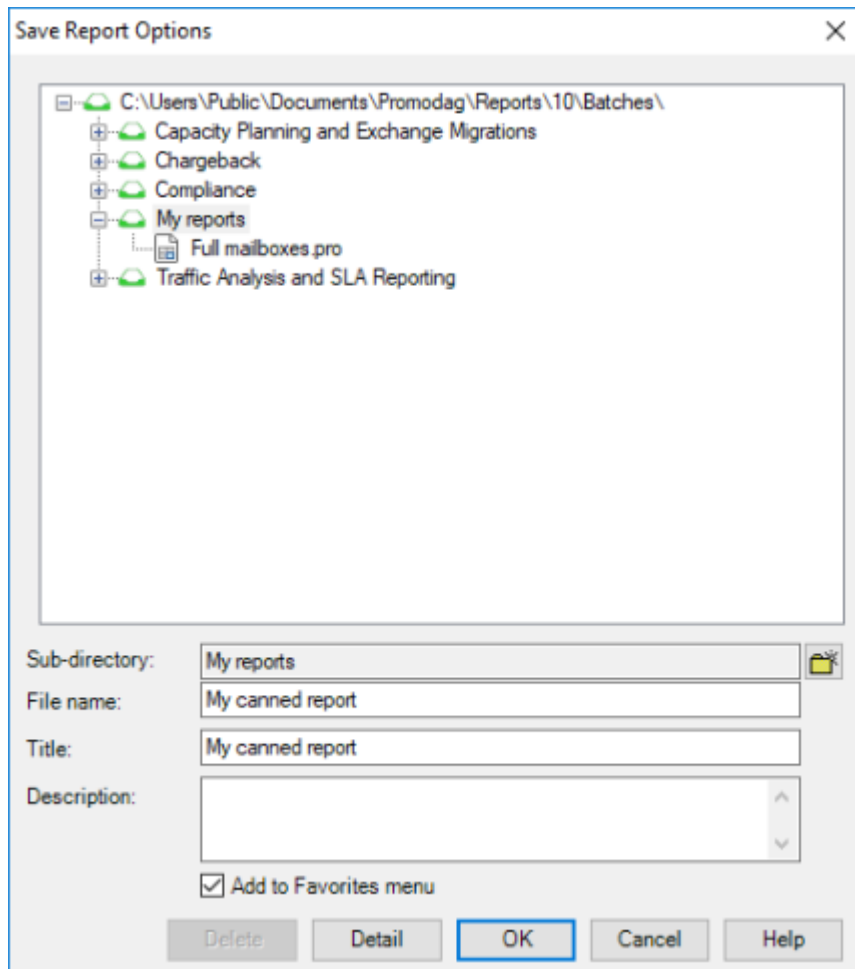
Save Report Options

C:\Users\Public\Documents\Promodag\Reports\10\Batches\
Capacity Planning and Exchange Migrations
Chargeback
Compliance
My reports
Full mailboxes.pro
Traffic Analysis and SLA Reporting

Sub-directory: My reports
File name: My canned report
Title: My canned report
Description:

Add to Favorites menu

Delete Detail OK Cancel Help